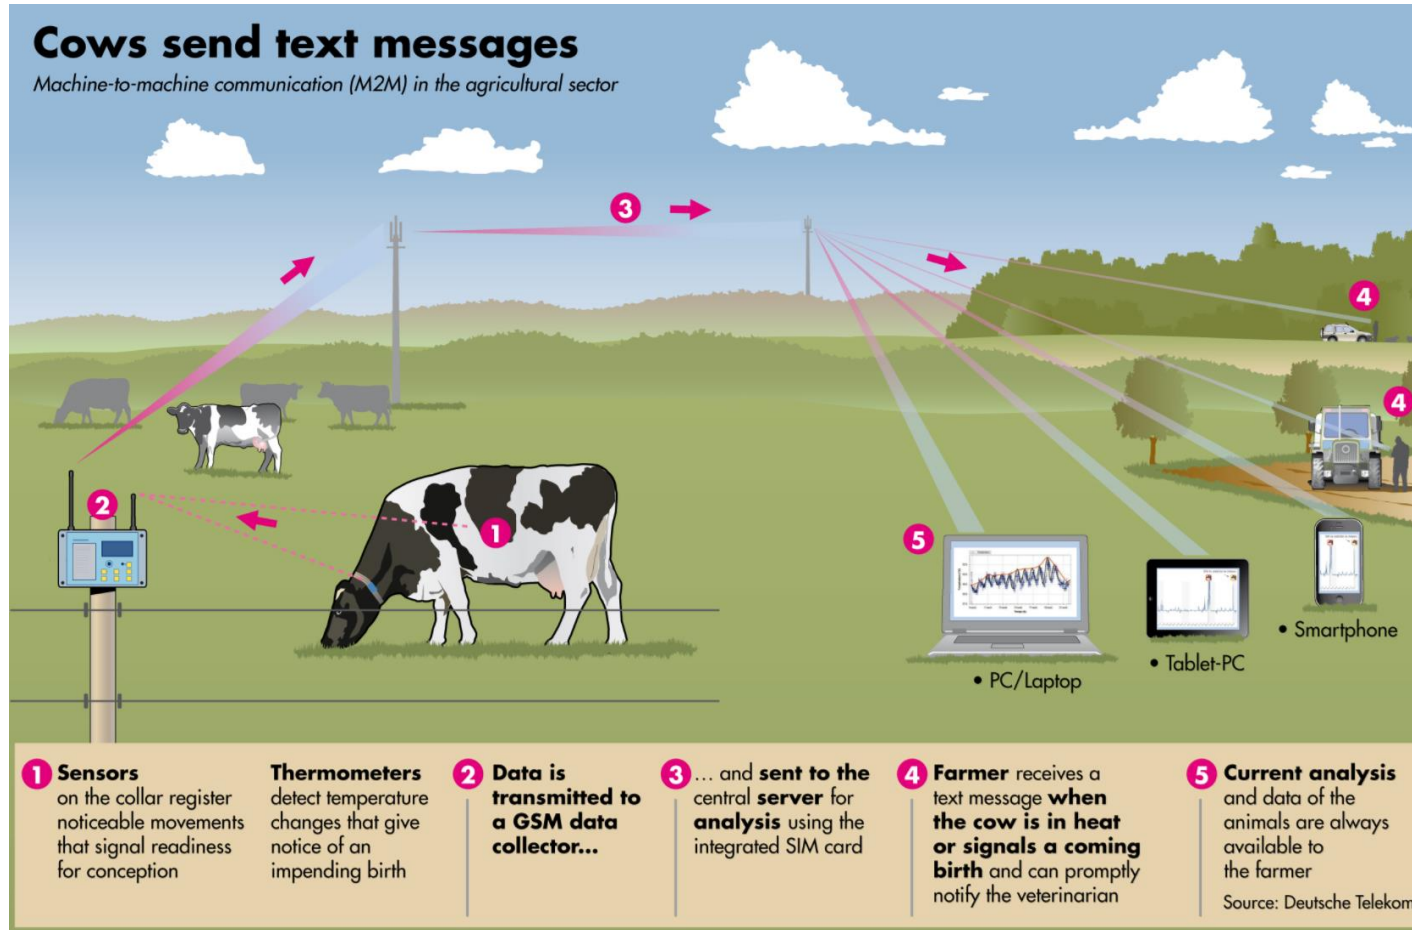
Cows send text messages

Machine-to-machine communication (M2M) in the agricultural sector

3

4

4

2

1

5

• Smartphone

• Tablet-PC

• PC/Laptop

1 Sensors on the collar register noticeable movements that signal readiness for conception

Thermometers detect temperature changes that give notice of an impending birth

2 Data is transmitted to a GSM data collector...

3 ... and sent to the central server for analysis using the integrated SIM card

4 Farmer receives a text message when the cow is in heat or signals a coming birth and can promptly notify the veterinarian

5 Current analysis and data of the animals are always available to the farmer

Source: Deutsche Telekom